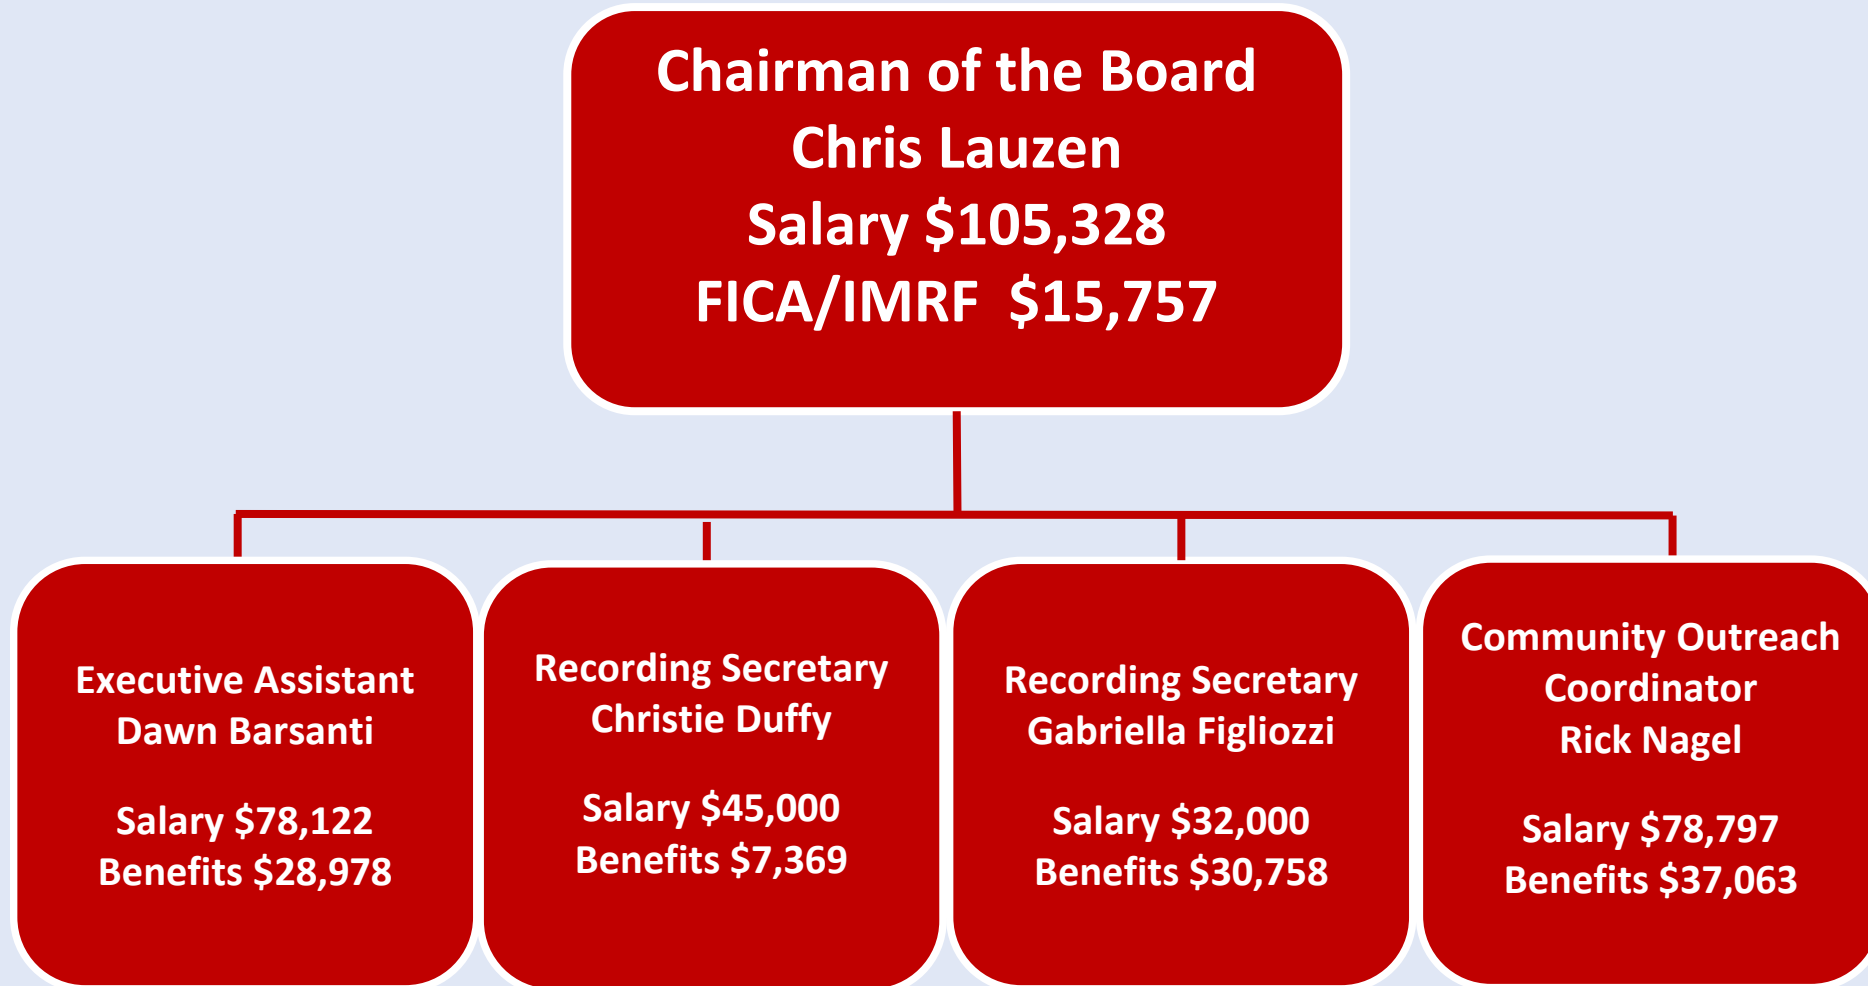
Chairman of the Board
Chris Lauzen
Salary \$105,328
FICA/IMRF \$15,757

Executive Assistant
Dawn Barsanti

Salary \$78,122
Benefits \$28,978

Recording Secretary
Christie Duffy

Salary \$45,000
Benefits \$7,369

Recording Secretary
Gabriella Figliozzi

Salary \$32,000
Benefits \$30,758

Community Outreach
Coordinator
Rick Nagel

Salary \$78,797
Benefits \$37,063